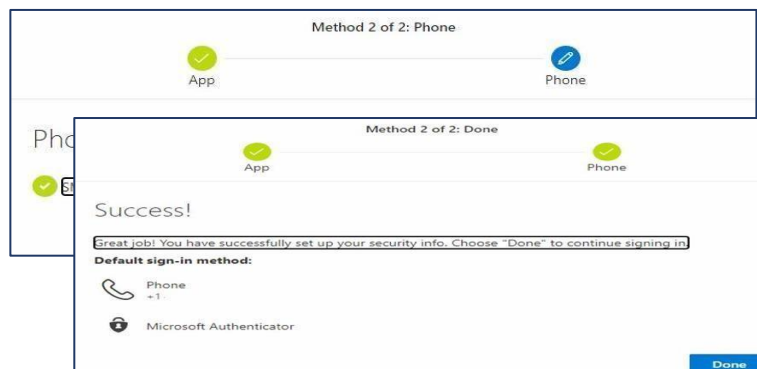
Method 2 of 2: Phone

App

Phone

Pho

SM

Method 2 of 2: Done

App

Phone

Success!

Great job! You have successfully set up your security info. Choose "Done" to continue signing in.

Default sign-in method:

Phone
+1

Microsoft Authenticator

Done